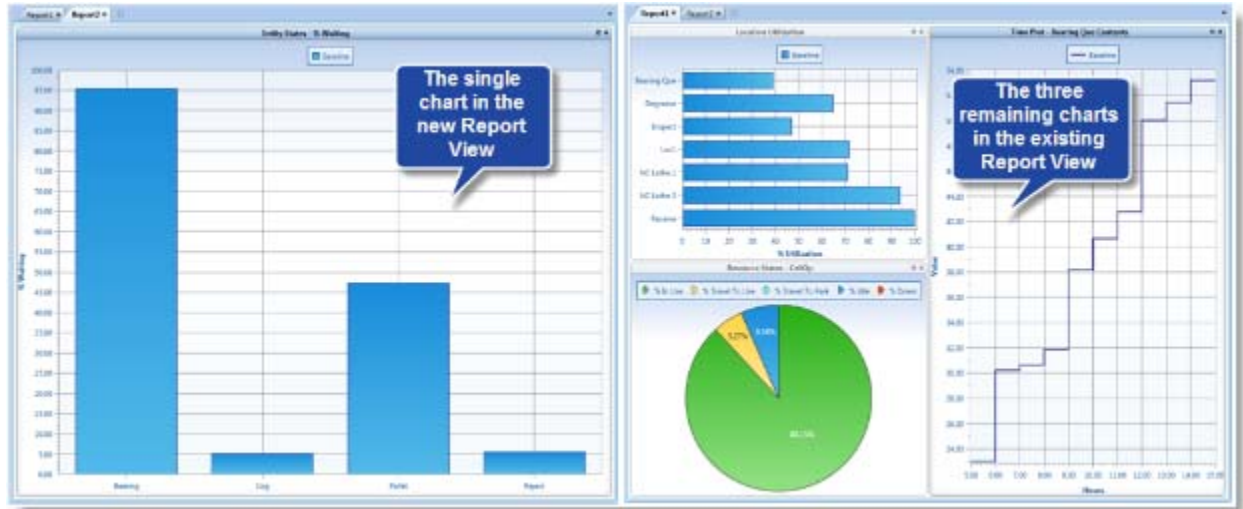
Report1 × Report2 ×

Entity States - % Waiting

Baseline

The single chart in the new Report View

% Waiting

100.00
95.00
90.00
85.00
80.00
75.00
70.00
65.00
60.00
55.00
50.00
45.00
40.00
35.00
30.00
25.00
20.00
15.00
10.00
5.00
0.00

Bearing
Cog
Pallet
Repair

Report1 × Report2 ×

Location Utilization

Baseline

Bearing Que
Degreaser
Inspect
Load
NC Lathe 1
NC Lathe 2
Receive

0 10 20 30 40 50 60 70 80 90 100

% Utilization

Resource States - CellOp

% In Use
% Travel To Use
% Travel To Park
% Idle
% Down

5.27%
6.94%
88.15%

Time Plot - Bearing Que Contents

Baseline

The three remaining charts in the existing Report View

Value

Hours

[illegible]